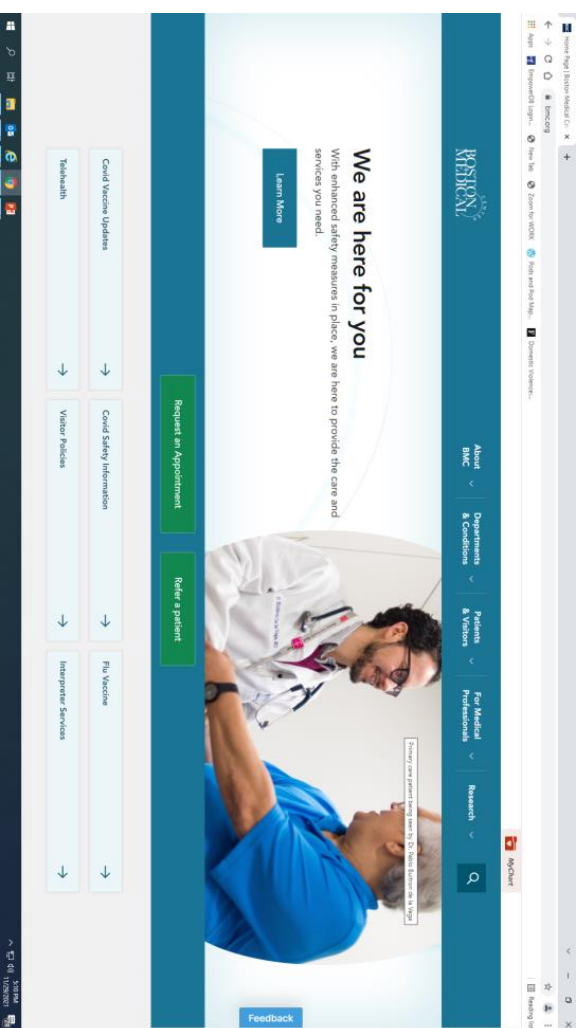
Home Page | Boston Medical Ce ×
+
bmc.org
Apps
EmpowerDB Login...
New Tab
Zoom for WORK
Rots and Pod Map...
Domestic Violence...
Reading list

BOSTON MEDICAL CENTER

MyChart

About BMC
Departments & Conditions
Patients & Visitors
For Medical Professionals
Research

We are here for you

With enhanced safety measures in place, we are here to provide the care and services you need.

Learn More

Request an Appointment
Refer a patient

Primary care patient being seen by Dr. Pablo Buitron de la Vega

Covid Vaccine Updates
Covid Safety Information
Flu Vaccine
Telehealth
Visitor Policies
Interpreter Services

Feedback

5:10 PM
11/29/2021